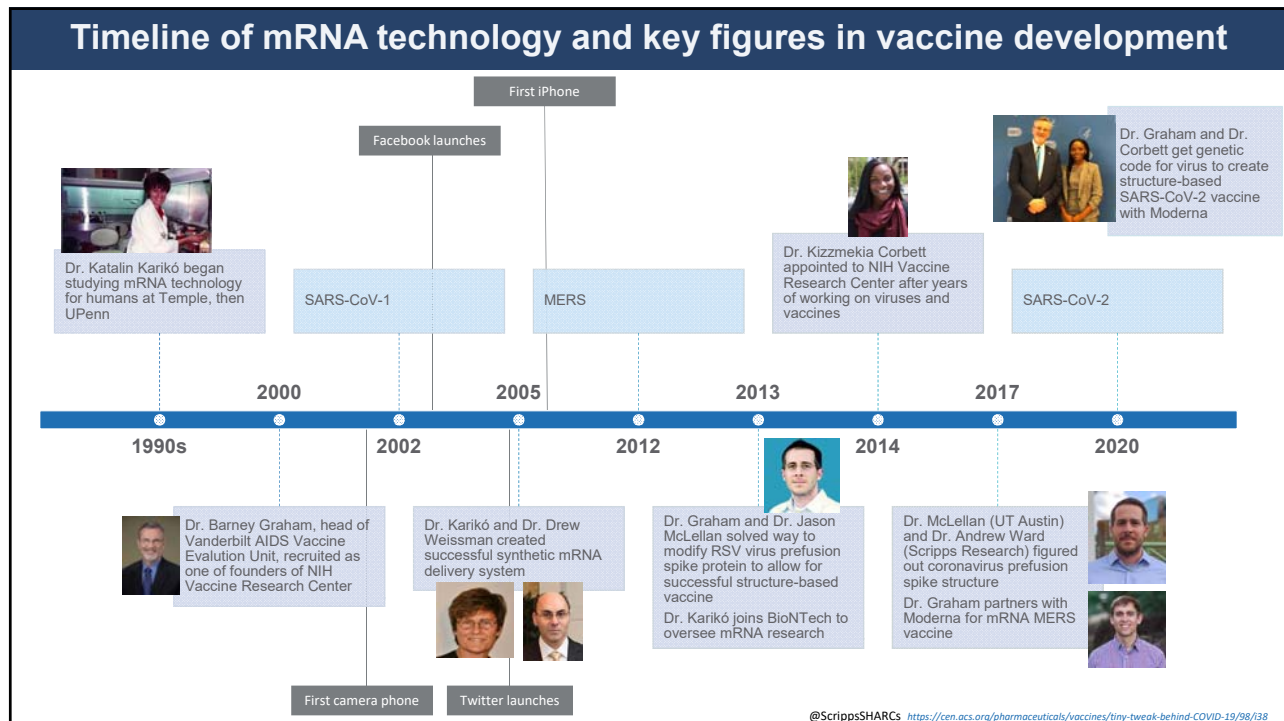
Timeline of mRNA technology and key figures in vaccine development

First iPhone

Facebook launches

Dr. Graham and Dr. Corbett get genetic code for virus to create structure-based SARS-CoV-2 vaccine with Moderna

Dr. Katalin Karikó began studying mRNA technology for humans at Temple, then UPenn

SARS-CoV-1

MERS

Dr. Kizzmekia Corbett appointed to NIH Vaccine Research Center after years of working on viruses and vaccines

SARS-CoV-2

2000

2005

2013

2017

1990s

2002

2012

2014

2020

Dr. Barney Graham, head of Vanderbilt AIDS Vaccine Evalution Unit, recruited as one of founders of NIH Vaccine Research Center

Dr. Karikó and Dr. Drew Weissman created successful synthetic mRNA delivery system

Dr. Graham and Dr. Jason McLellan solved way to modify RSV virus prefusion spike protein to allow for successful structure-based vaccine

Dr. Karikó joins BioNTech to oversee mRNA research

Dr. McLellan (UT Austin) and Dr. Andrew Ward (Scripps Research) figured out coronavirus prefusion spike structure

Dr. Graham partners with Moderna for mRNA MERS vaccine

First camera phone

Twitter launches

@ScrippsSHARCs https://cen.acs.org/pharmaceuticals/vaccines/tiny-tweak-behind-COVID-19/98/i38